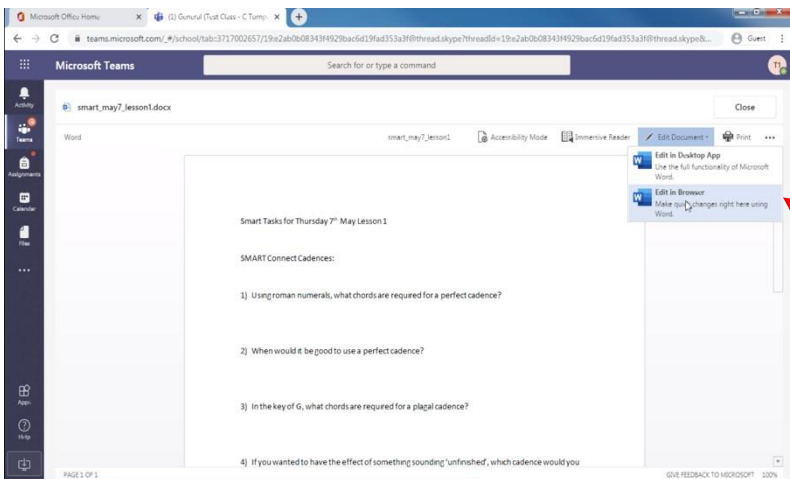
Microsoft Office Home
(1) General (Test Class - C Tump...
teams.microsoft.com/_#/school/tab::3717002657/19:e2ab0b08343f4929bac6d19fad353a3f@thread.skype?threadId=19:e2ab0b08343f4929bac6d19fad353a3f@thread.skype&...
Guest
Microsoft Teams
Search for or type a command
Activity
Teams
Assignments
Calendar
Files
...
Apps
Help
smart_may7_lesson1.docx
Close
Word
smart_may7_lesson1
Accessibility Mode
Immersive Reader
Edit Document
Print
...
Edit in Desktop App
Use the full functionality of Microsoft Word.
Edit in Browser
Make quick changes right here using Word.

Smart Tasks for Thursday 7th May Lesson 1

SMART Connect Cadences:

1) Using roman numerals, what chords are required for a perfect cadence?

2) When would it be good to use a perfect cadence?

3) In the key of G, what chords are required for a plagal cadence?

4) If you wanted to have the effect of something sounding 'unfinished', which cadence would you

PAGE 1 OF 1
GIVE FEEDBACK TO MICROSOFT 100%